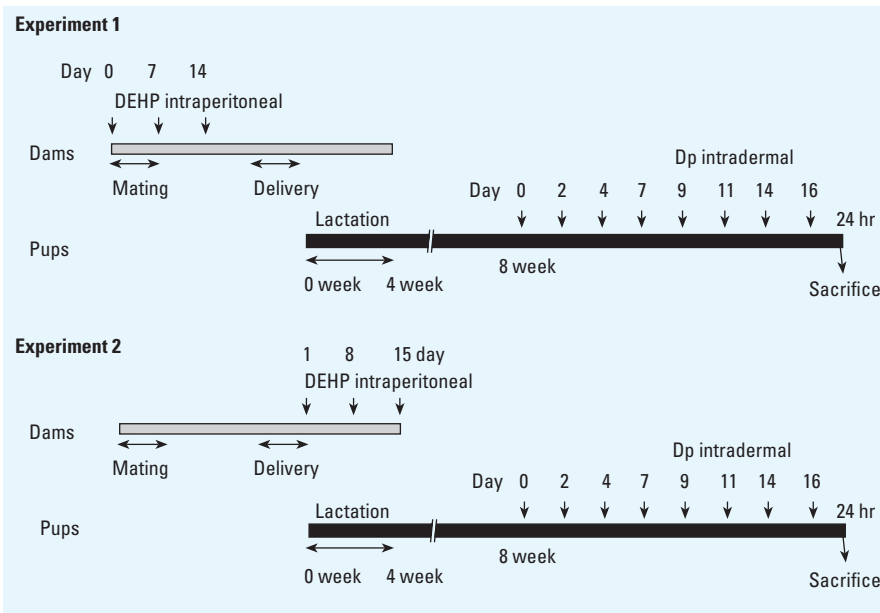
**Experiment 1**

Day 0 7 14

DEHP intraperitoneal

Dams

Mating

Delivery

Dp intradermal

Day 0 2 4 7 9 11 14 16

Lactation

24 hr

Pups

8 week

0 week 4 week

Sacrifice

**Experiment 2**

1 8 15 day

DEHP intraperitoneal

Dams

Mating

Delivery

Dp intradermal

Day 0 2 4 7 9 11 14 16

Lactation

24 hr

Pups

8 week

0 week 4 week

Sacrifice